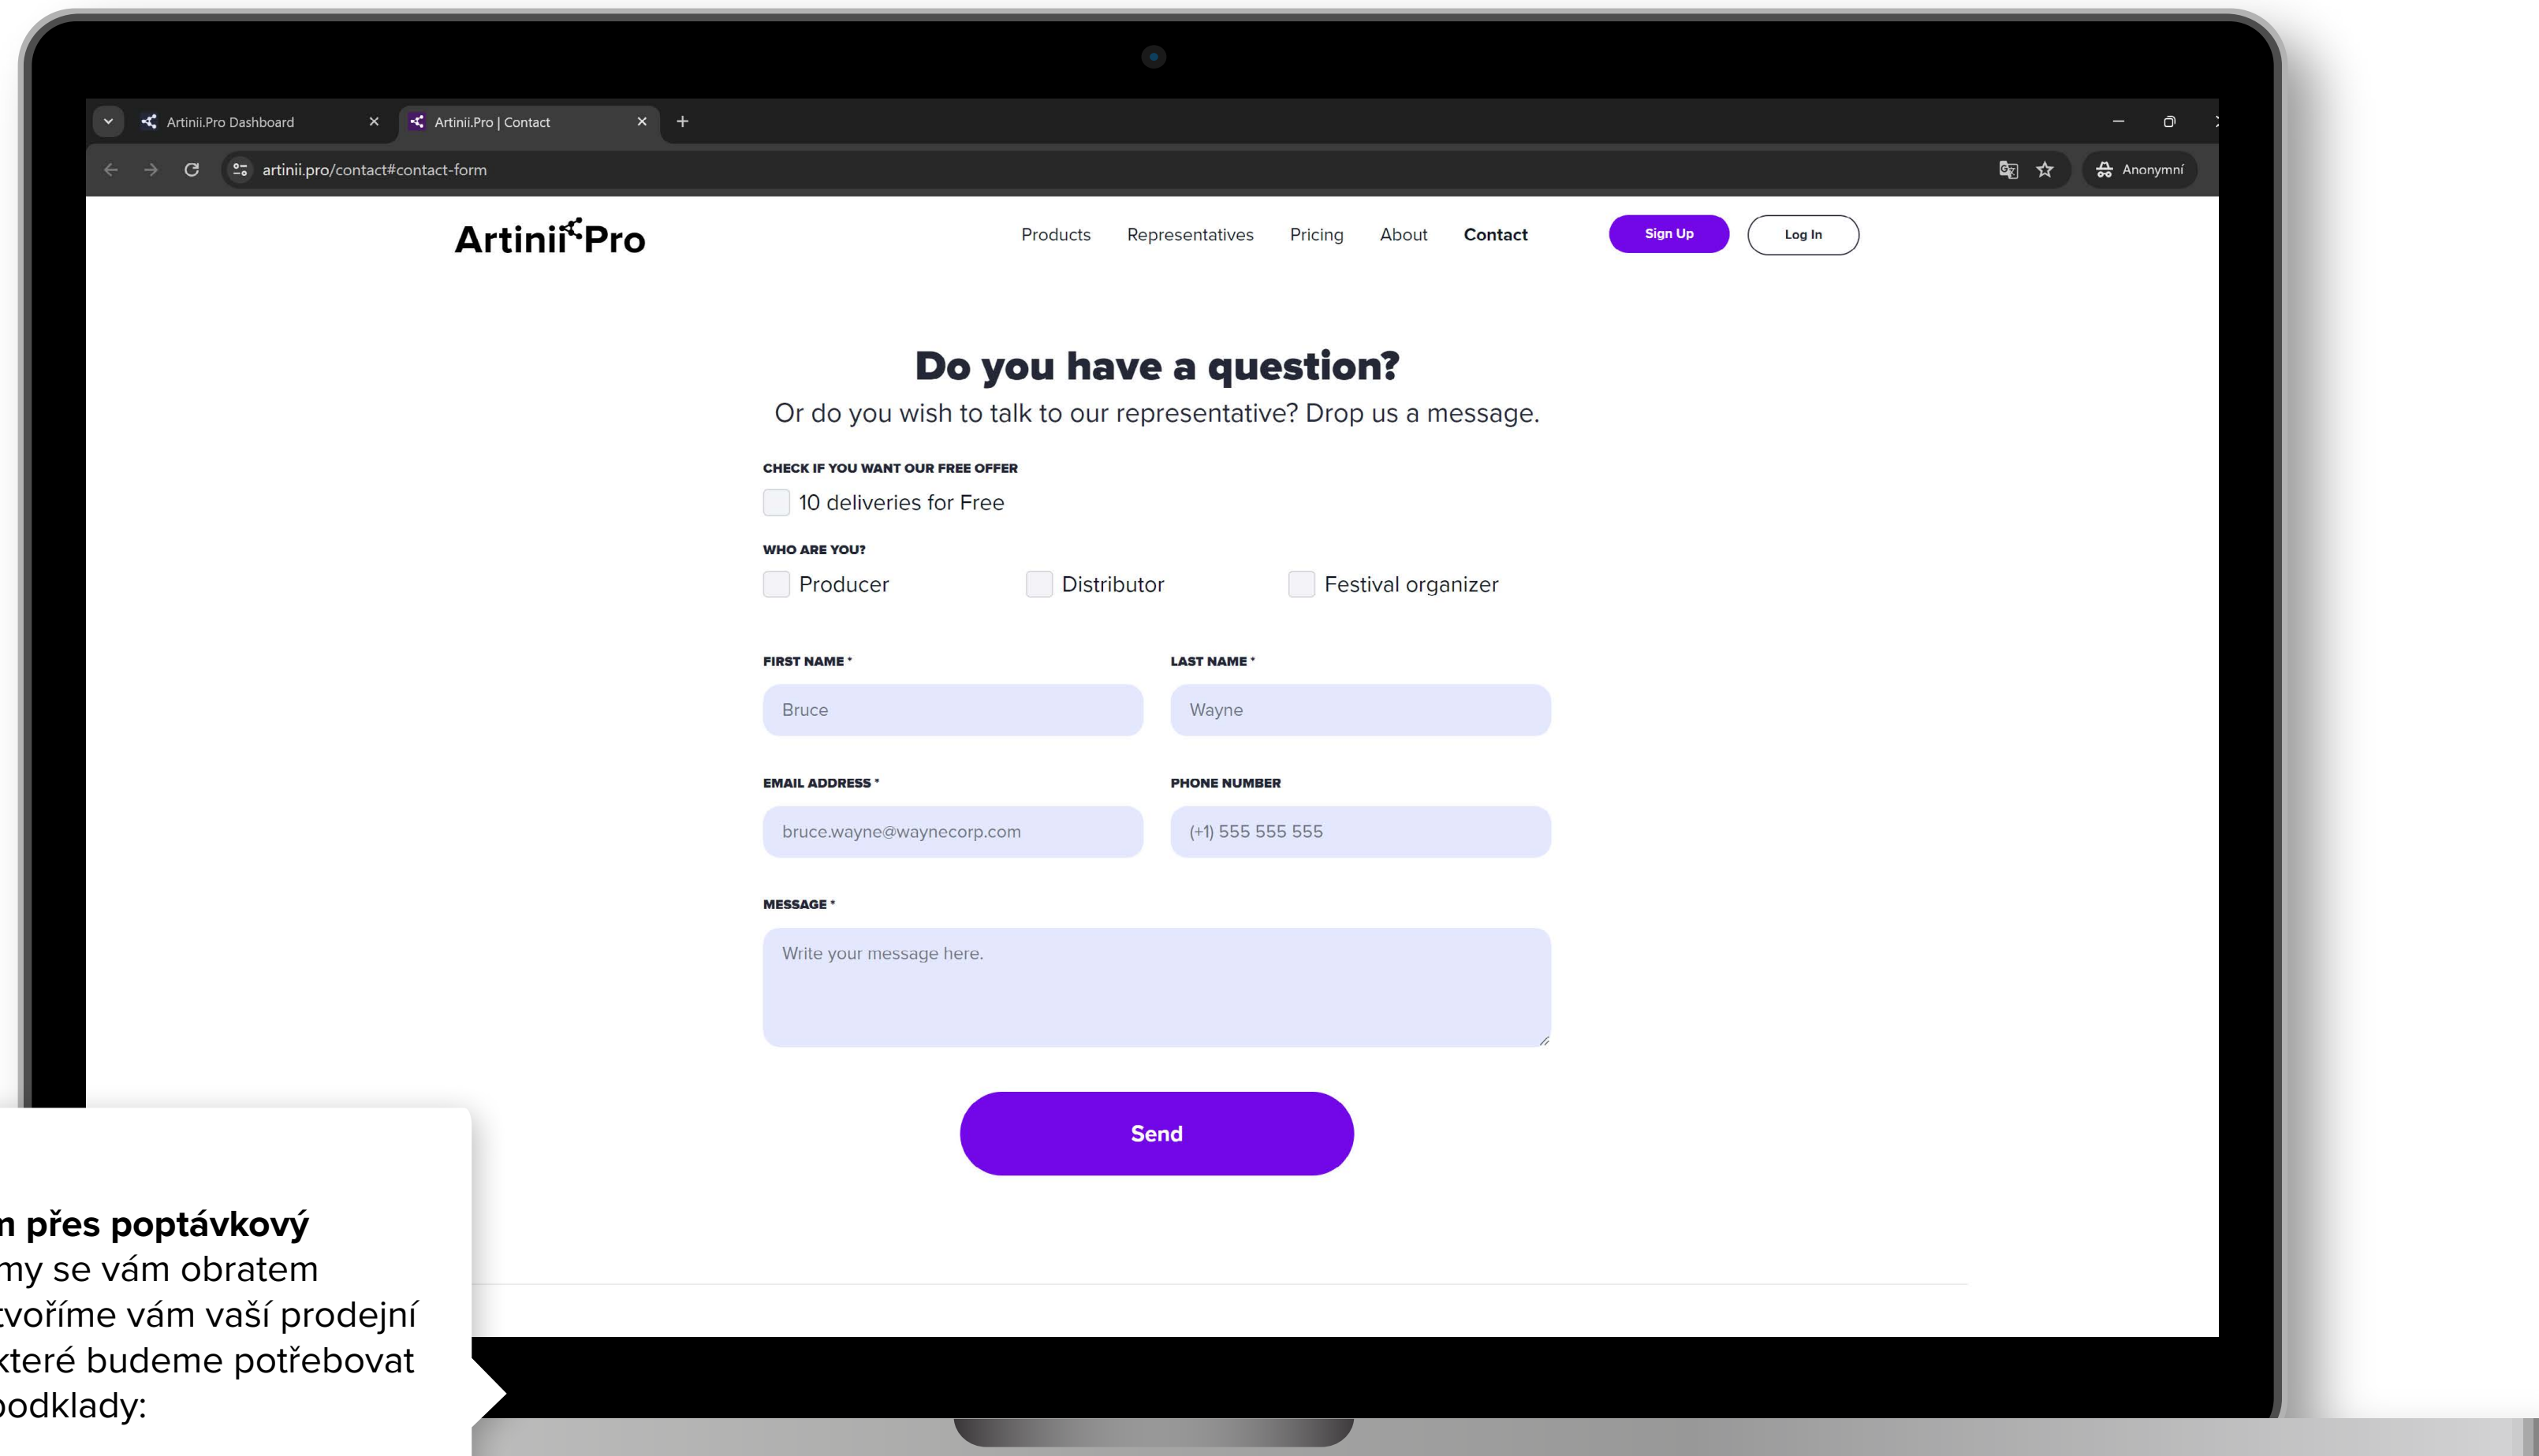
Artinii.Pro Dashboard
Artinii.Pro | Contact
+
artinii.pro/contact#contact-form
Anonymní

ArtiniiPro
Products Representatives Pricing About Contact
Sign Up
Log In

Do you have a question?
Or do you wish to talk to our representative? Drop us a message.

CHECK IF YOU WANT OUR FREE OFFER
10 deliveries for Free

WHO ARE YOU?
Producer
Distributor
Festival organizer

FIRST NAME *
Bruce
LAST NAME *
Wayne

EMAIL ADDRESS *
bruce.wayne@waynecorp.com
PHONE NUMBER
(+1) 555 555 555

MESSAGE *
Write your message here.

Send

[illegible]n přes poptávkový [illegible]my se vám obratem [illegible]voříme vám vaší prodejní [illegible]které budeme potřebovat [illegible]odklady: